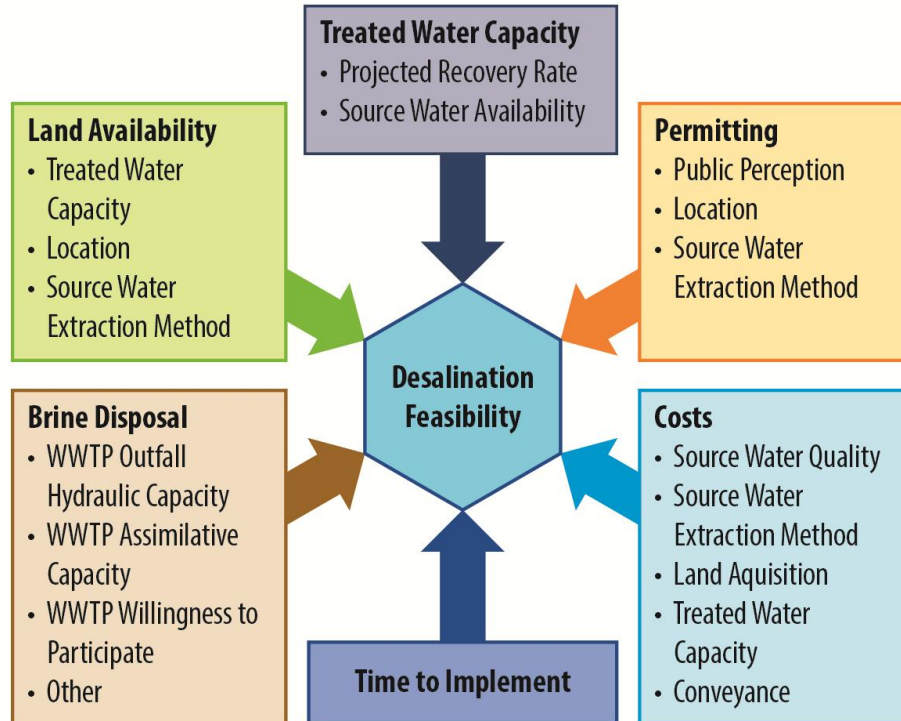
Treated Water Capacity
• Projected Recovery Rate
• Source Water Availability

Land Availability
• Treated Water Capacity
• Location
• Source Water Extraction Method

Permitting
• Public Perception
• Location
• Source Water Extraction Method

Desalination Feasibility

Brine Disposal
• WWTP Outfall Hydraulic Capacity
• WWTP Assimilative Capacity
• WWTP Willingness to Participate
• Other

Costs
• Source Water Quality
• Source Water Extraction Method
• Land Aquisition
• Treated Water Capacity
• Conveyance

Time to Implement